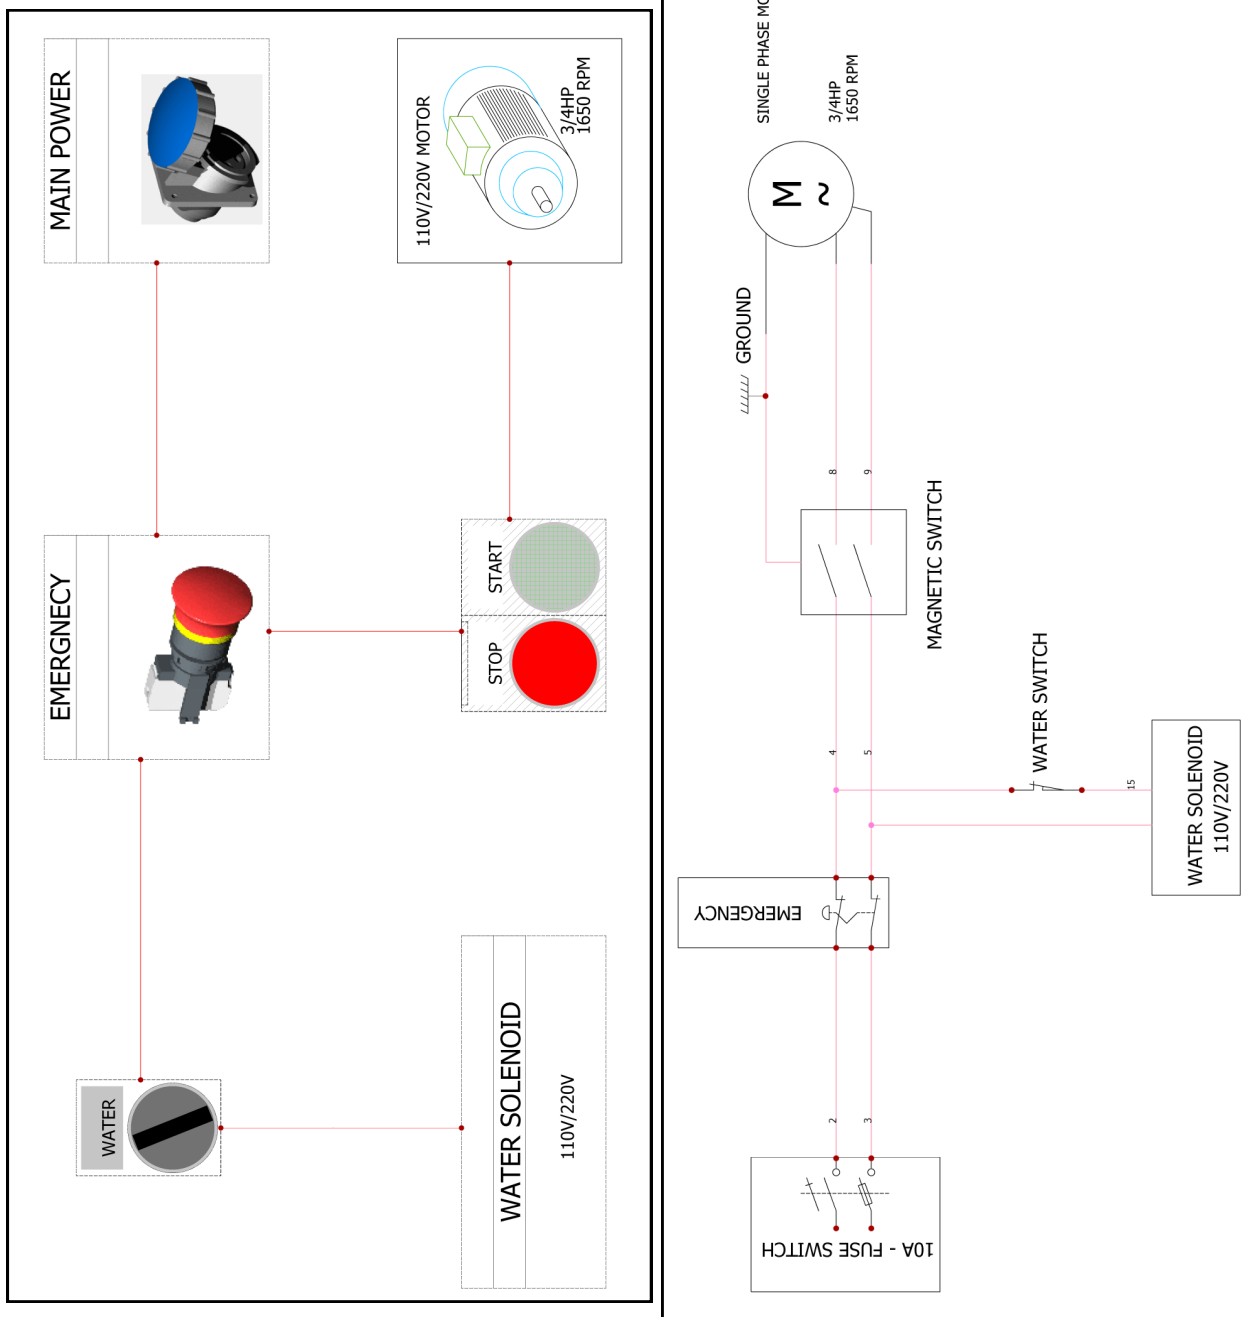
MAIN POWER

110V/220V MOTOR
3/4HP
1650 RPM

EMERGENCY

START

STOP

WATER

WATER SOLENOID
110V/220V

SINGLE PHASE MO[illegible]
3/4HP
1650 RPM

M
~

GROUND

8
9

MAGNETIC SWITCH

WATER SWITCH

4
5

15

WATER SOLENOID
110V/220V

EMERGENCY

2
3

10A - FUSE SWITCH